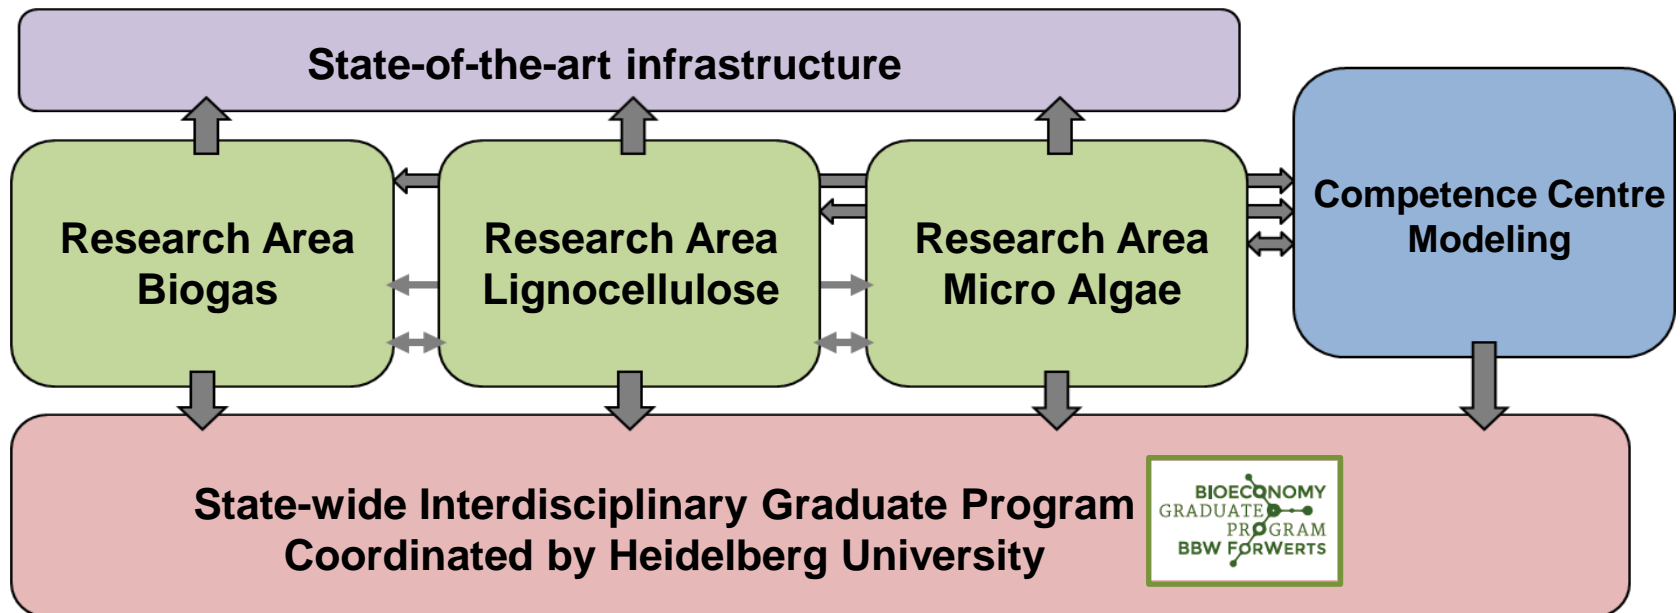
State-of-the-art infrastructure

Research Area Biogas

Research Area Lignocellulose

Research Area Micro Algae

Competence Centre Modeling

State-wide Interdisciplinary Graduate Program Coordinated by Heidelberg University

BIOECONOMY GRADUATE PROGRAM BBW FORWERTS